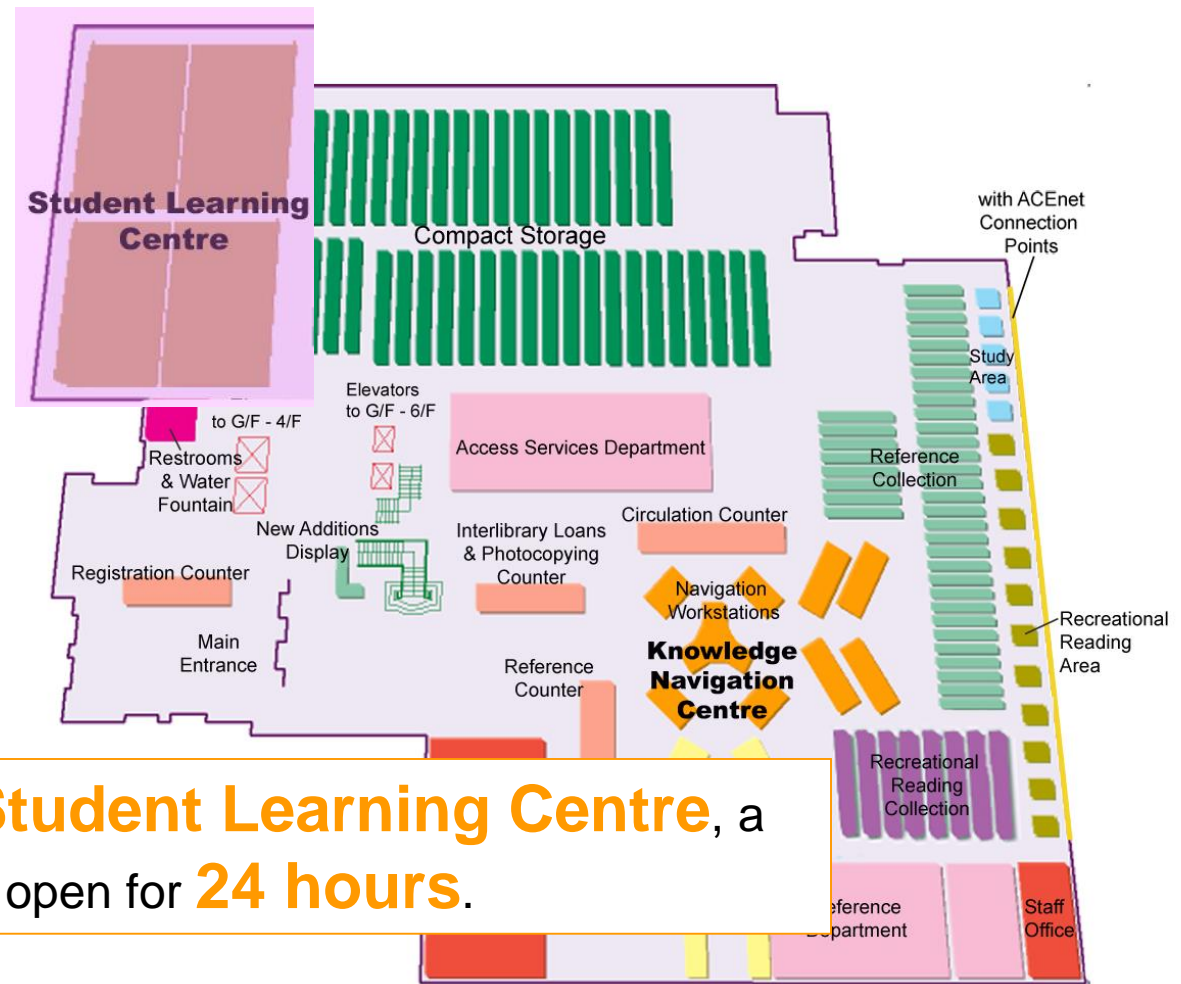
Student Learning Centre

Compact Storage

with ACEnet Connection Points

Study Area

to G/F - 4/F

Elevators to G/F - 6/F

Access Services Department

Restrooms & Water Fountain

Reference Collection

New Additions Display

Interlibrary Loans & Photocopying Counter

Circulation Counter

Registration Counter

Navigation Workstations

Recreational Reading Area

Main Entrance

Reference Counter

Knowledge Navigation Centre

Recreational Reading Collection

Student Learning Centre, a

open for 24 hours.

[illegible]eference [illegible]epartment

Staff Office